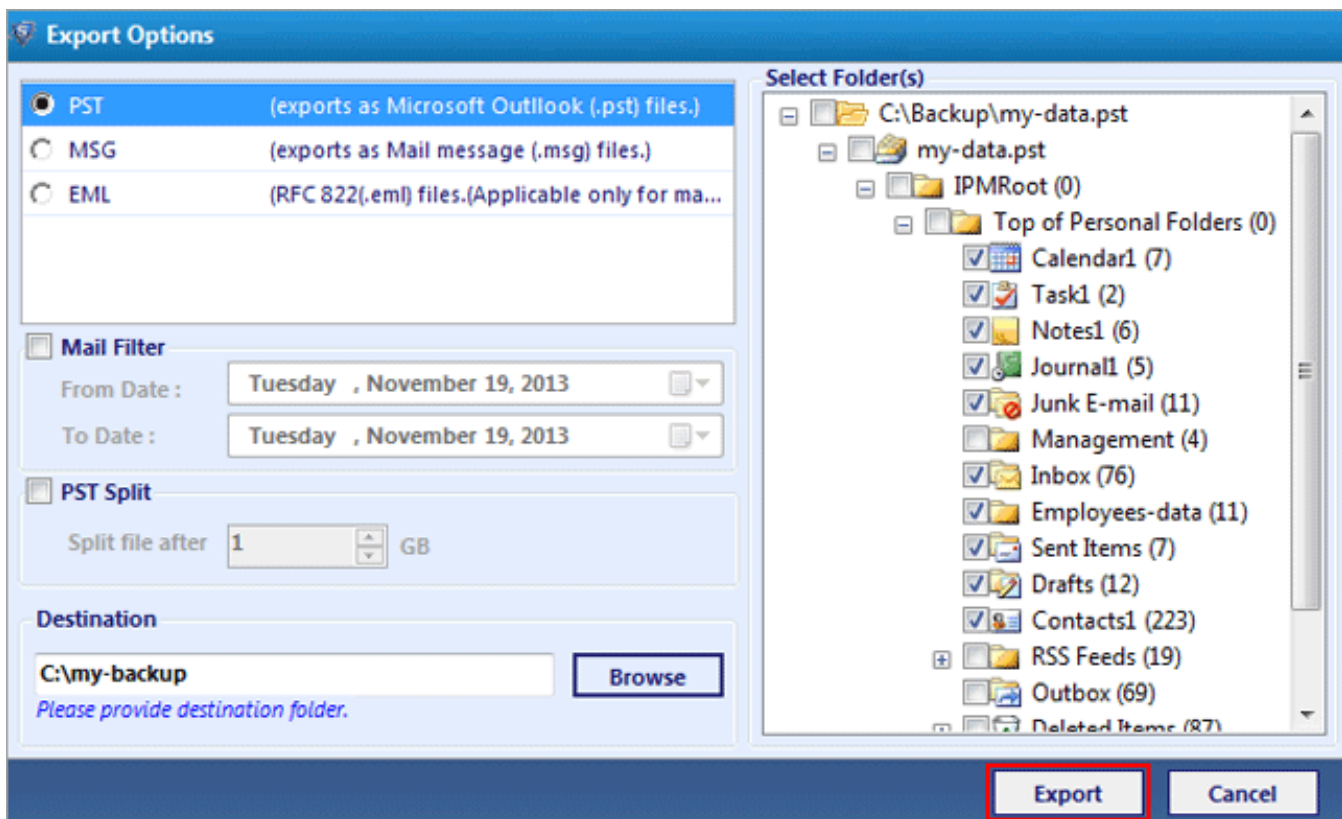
Export Options

PST (exports as Microsoft Outllook (.pst) files.)
MSG (exports as Mail message (.msg) files.)
EML (RFC 822(.eml) files.(Applicable only for ma...

Mail Filter
From Date : Tuesday , November 19, 2013
To Date : Tuesday , November 19, 2013

PST Split
Split file after 1 GB

Destination
C:\my-backup
Browse
Please provide destination folder.

Select Folder(s)
C:\Backup\my-data.pst
my-data.pst
IPMRoot (0)
Top of Personal Folders (0)
Calendar1 (7)
Task1 (2)
Notes1 (6)
Journal1 (5)
Junk E-mail (11)
Management (4)
Inbox (76)
Employees-data (11)
Sent Items (7)
Drafts (12)
Contacts1 (223)
RSS Feeds (19)
Outbox (69)
Deleted Items (87)

Export
Cancel